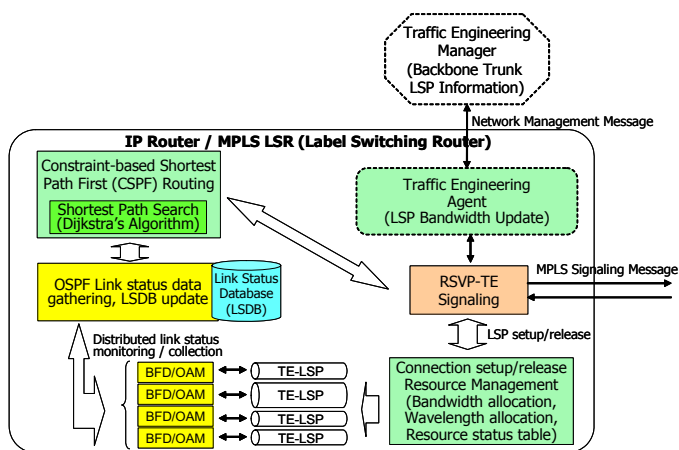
Traffic Engineering Manager (Backbone Trunk LSP Information)

Network Management Message

IP Router / MPLS LSR (Label Switching Router)

Constraint-based Shortest Path First (CSPF) Routing

Shortest Path Search (Dijkstra's Algorithm)

Traffic Engineering Agent (LSP Bandwidth Update)

OSPF Link status data gathering, LSDB update

Link Status Database (LSDB)

RSVP-TE Signaling

MPLS Signaling Message

LSP setup/release

Distributed link status monitoring / collection

BFD/OAM

TE-LSP

BFD/OAM

TE-LSP

BFD/OAM

TE-LSP

BFD/OAM

TE-LSP

Connection setup/release Resource Management (Bandwidth allocation, Wavelength allocation, Resource status table)